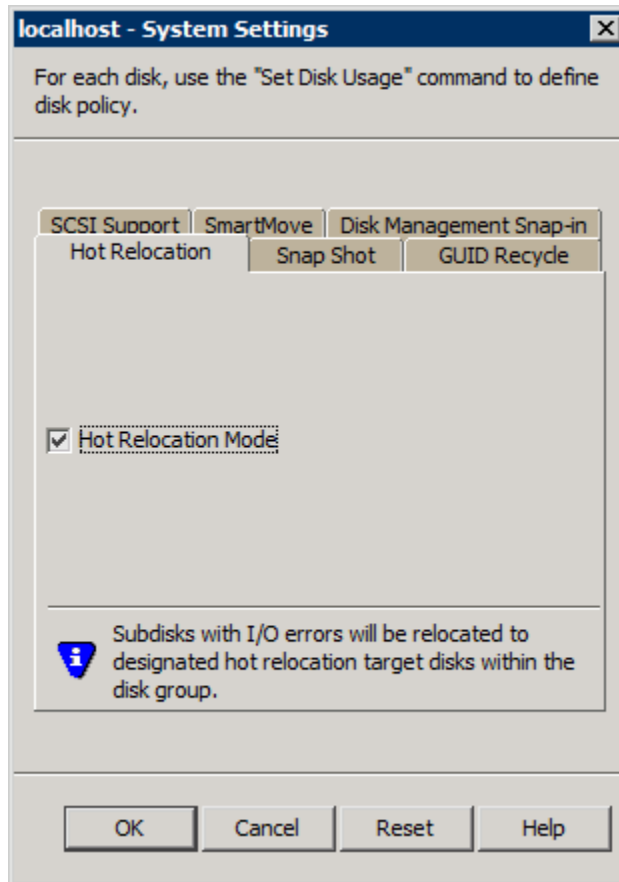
localhost - System Settings

For each disk, use the "Set Disk Usage" command to define disk policy.

SCSI Support | SmartMove | Disk Management Snap-in
Hot Relocation | Snap Shot | GUID Recycle

Hot Relocation Mode

Subdisks with I/O errors will be relocated to designated hot relocation target disks within the disk group.

OK | Cancel | Reset | Help